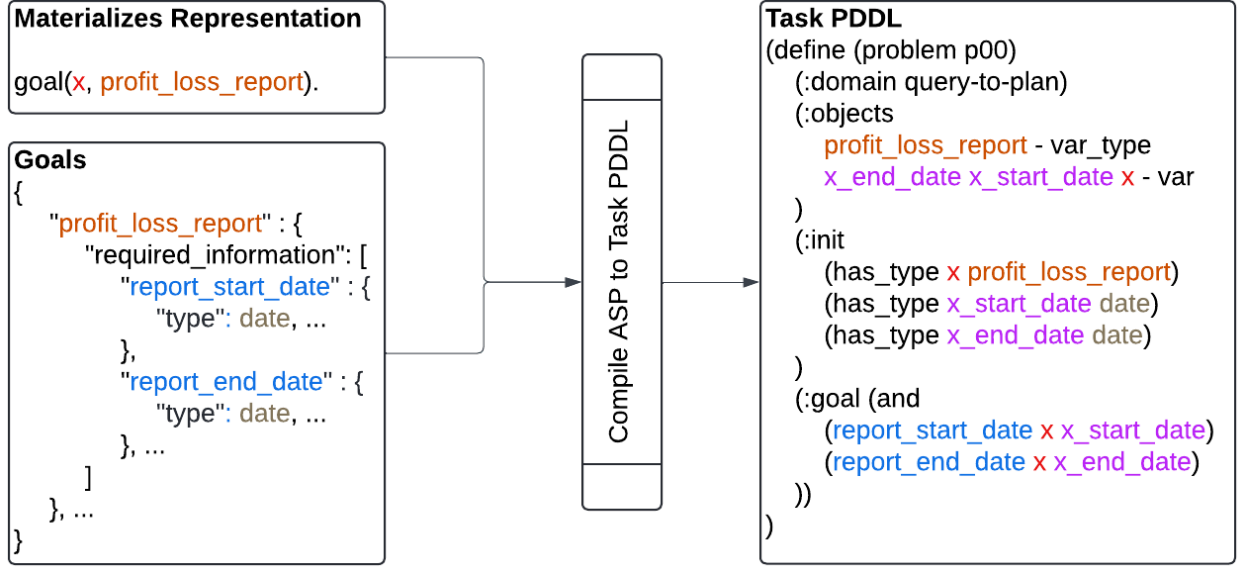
Materializes Representation

goal(x, profit_loss_report).

Goals
{
"profit_loss_report" : {
"required_information": [
"report_start_date" : {
"type": date, ...
},
"report_end_date" : {
"type": date, ...
}, ...
]
}, ...
}

Compile ASP to Task PDDL

Task PDDL
(define (problem p00)
(:domain query-to-plan)
(:objects
profit_loss_report - var_type
x_end_date x_start_date x - var
)
(:init
(has_type x profit_loss_report)
(has_type x_start_date date)
(has_type x_end_date date)
)
(:goal (and
(report_start_date x x_start_date)
(report_end_date x x_end_date)
))
)